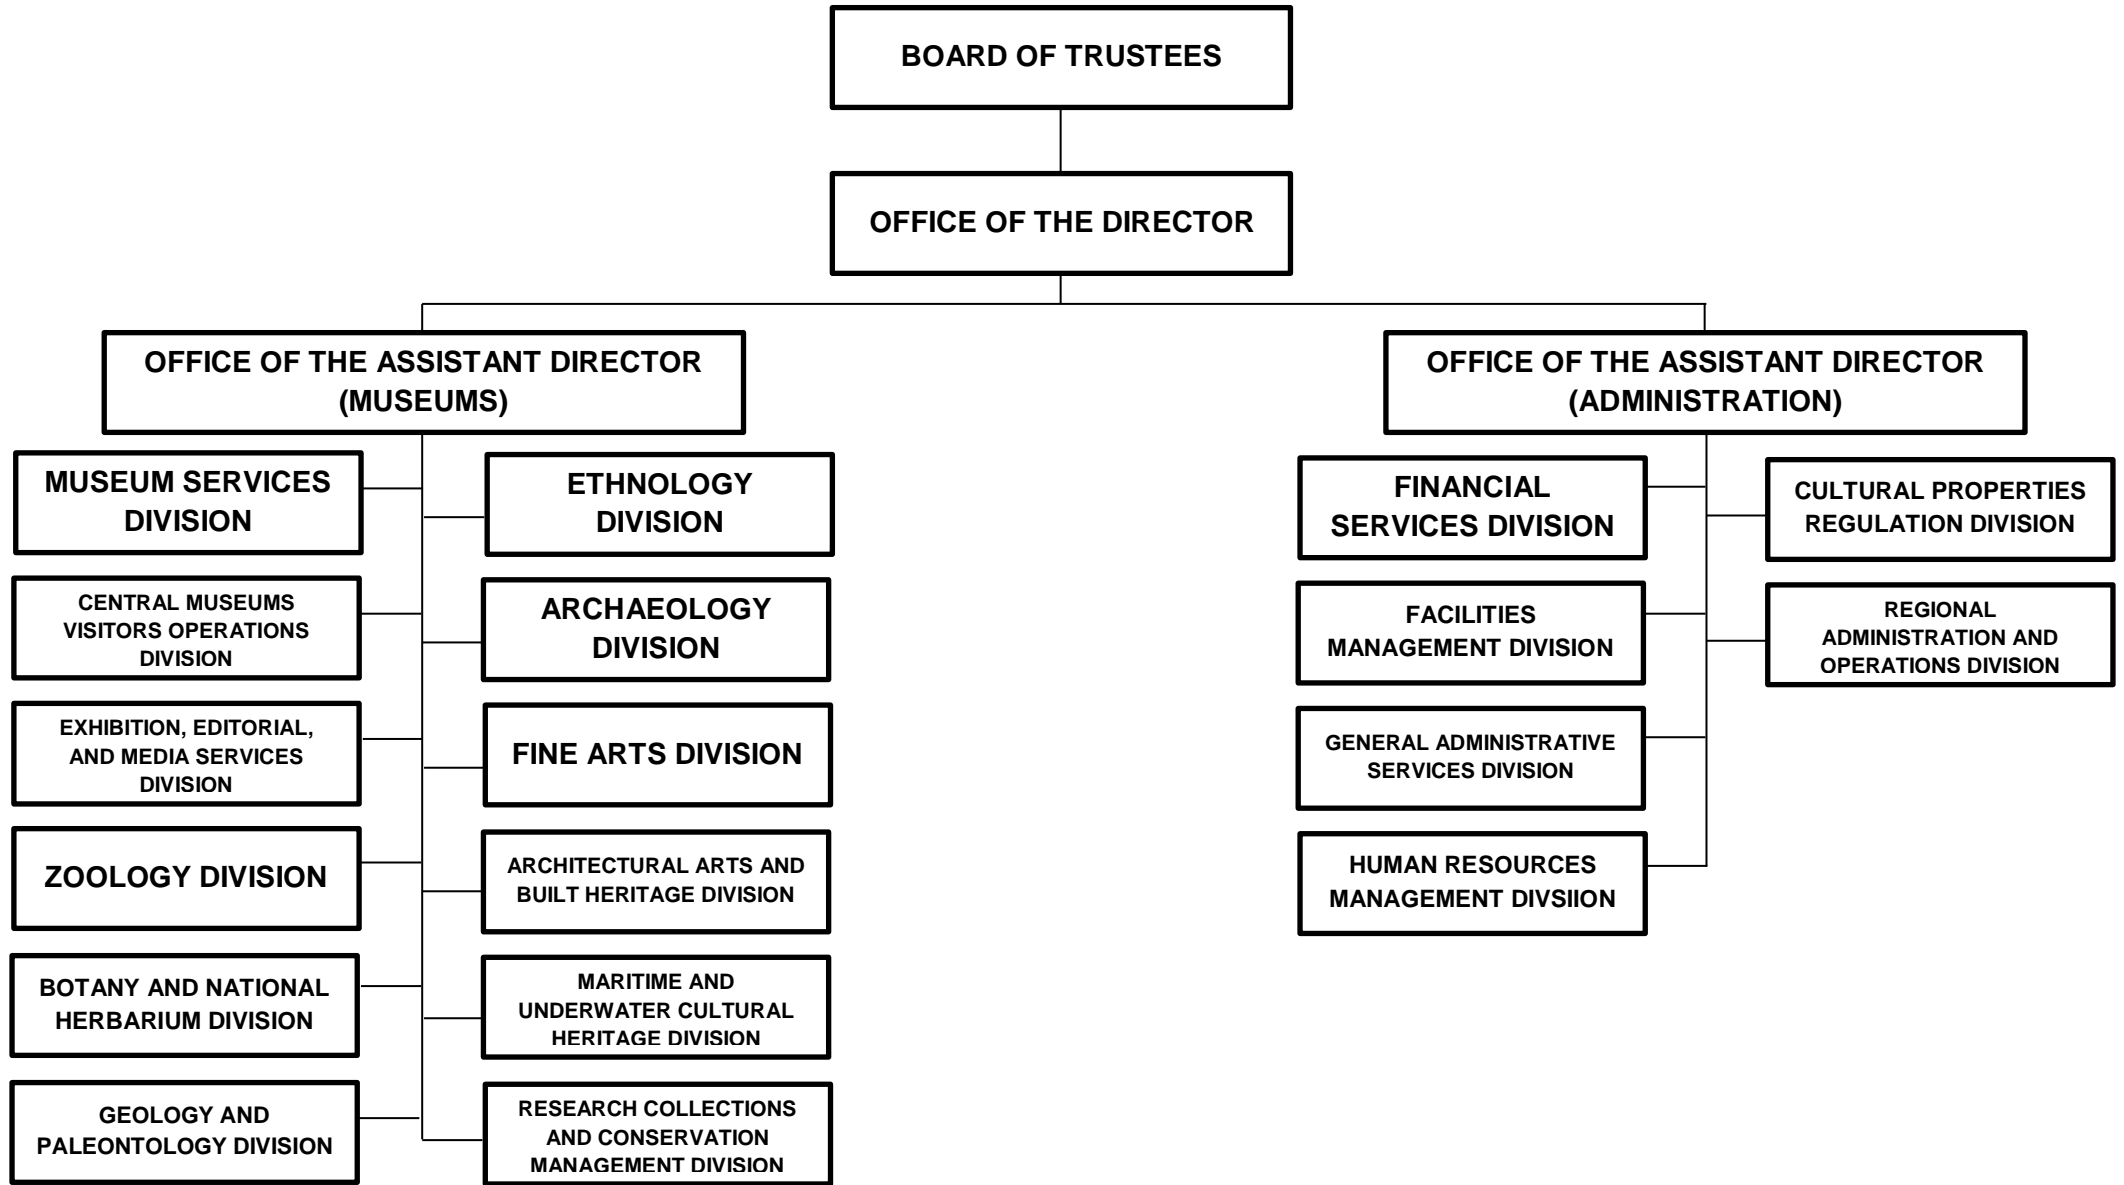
BOARD OF TRUSTEES

OFFICE OF THE DIRECTOR

OFFICE OF THE ASSISTANT DIRECTOR (MUSEUMS)

MUSEUM SERVICES DIVISION

CENTRAL MUSEUMS VISITORS OPERATIONS DIVISION

EXHIBITION, EDITORIAL, AND MEDIA SERVICES DIVISION

ZOOLOGY DIVISION

BOTANY AND NATIONAL HERBARIUM DIVISION

GEOLOGY AND PALEONTOLOGY DIVISION

ETHNOLOGY DIVISION

ARCHAEOLOGY DIVISION

FINE ARTS DIVISION

ARCHITECTURAL ARTS AND BUILT HERITAGE DIVISION

MARITIME AND UNDERWATER CULTURAL HERITAGE DIVISION

RESEARCH COLLECTIONS AND CONSERVATION MANAGEMENT DIVISION

OFFICE OF THE ASSISTANT DIRECTOR (ADMINISTRATION)

FINANCIAL SERVICES DIVISION

FACILITIES MANAGEMENT DIVISION

GENERAL ADMINISTRATIVE SERVICES DIVISION

HUMAN RESOURCES MANAGEMENT DIVSIION

CULTURAL PROPERTIES REGULATION DIVISION

REGIONAL ADMINISTRATION AND OPERATIONS DIVISION